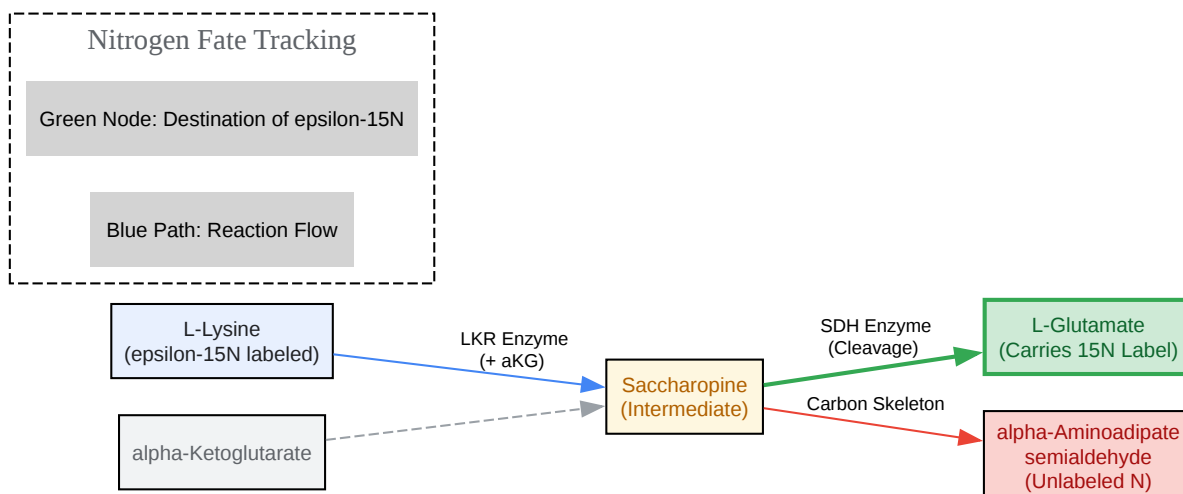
Nitrogen Fate Tracking

Green Node: Destination of epsilon-15N

Blue Path: Reaction Flow

L-Lysine
(epsilon-15N labeled)

alpha-Ketoglutarate

LKR Enzyme
(+ aKG)

Saccharopine
(Intermediate)

SDH Enzyme
(Cleavage)

Carbon Skeleton

L-Glutamate
(Carries 15N Label)

alpha-Aminoadipate
semialdehyde
(Unlabeled N)